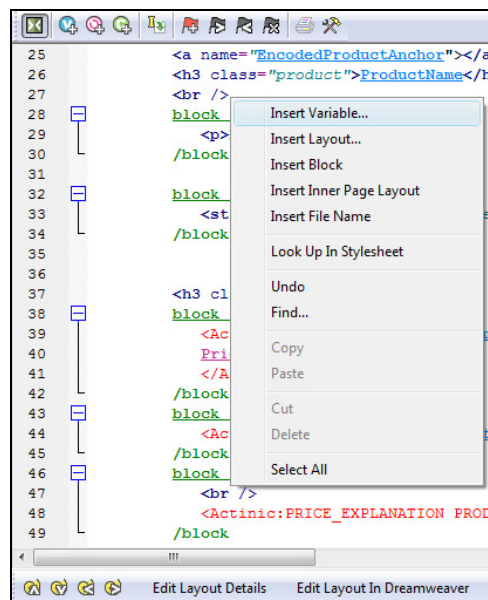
25 <a name="EncodedProductAnchor"></a
26 <h3 class="product">ProductName</h
27 <br />
28 block
29 <p>
30 /block
31
32 block
33 <st
34 /block
35
36
37 <h3 cl
38 block
39 <Ac
40 Pri
41 </A
42 /block
43 block
44 <Ac
45 /block
46 block
47 <br />
48 <Actinic:PRICE_EXPLANATION PROD
49 /block

Insert Variable...
Insert Layout...
Insert Block
Insert Inner Page Layout
Insert File Name
Look Up In Stylesheet
Undo
Find...
Copy
Paste
Cut
Delete
Select All

Edit Layout Details
Edit Layout In Dreamweaver